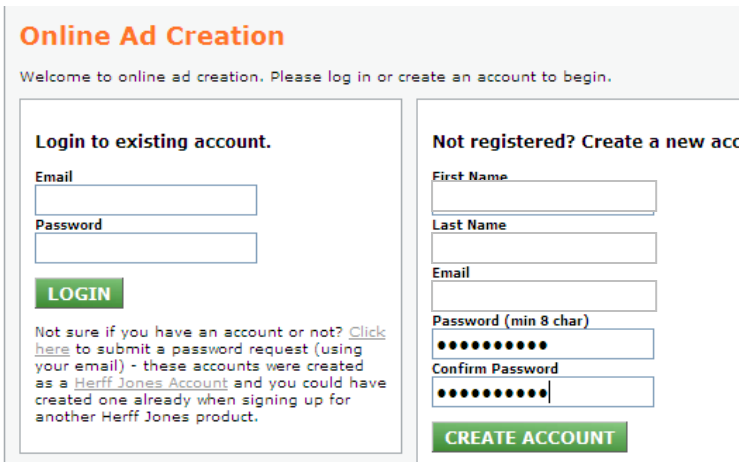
Online Ad Creation

Welcome to online ad creation. Please log in or create an account to begin.

Login to existing account.

Email

Password

LOGIN

Not sure if you have an account or not? Click here to submit a password request (using your email) - these accounts were created as a Herff Jones Account and you could have created one already when signing up for another Herff Jones product.

Not registered? Create a new acc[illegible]

First Name

Last Name

Email

Password (min 8 char)

●●●●●●●●●●

Confirm Password

●●●●●●●●●●

CREATE ACCOUNT